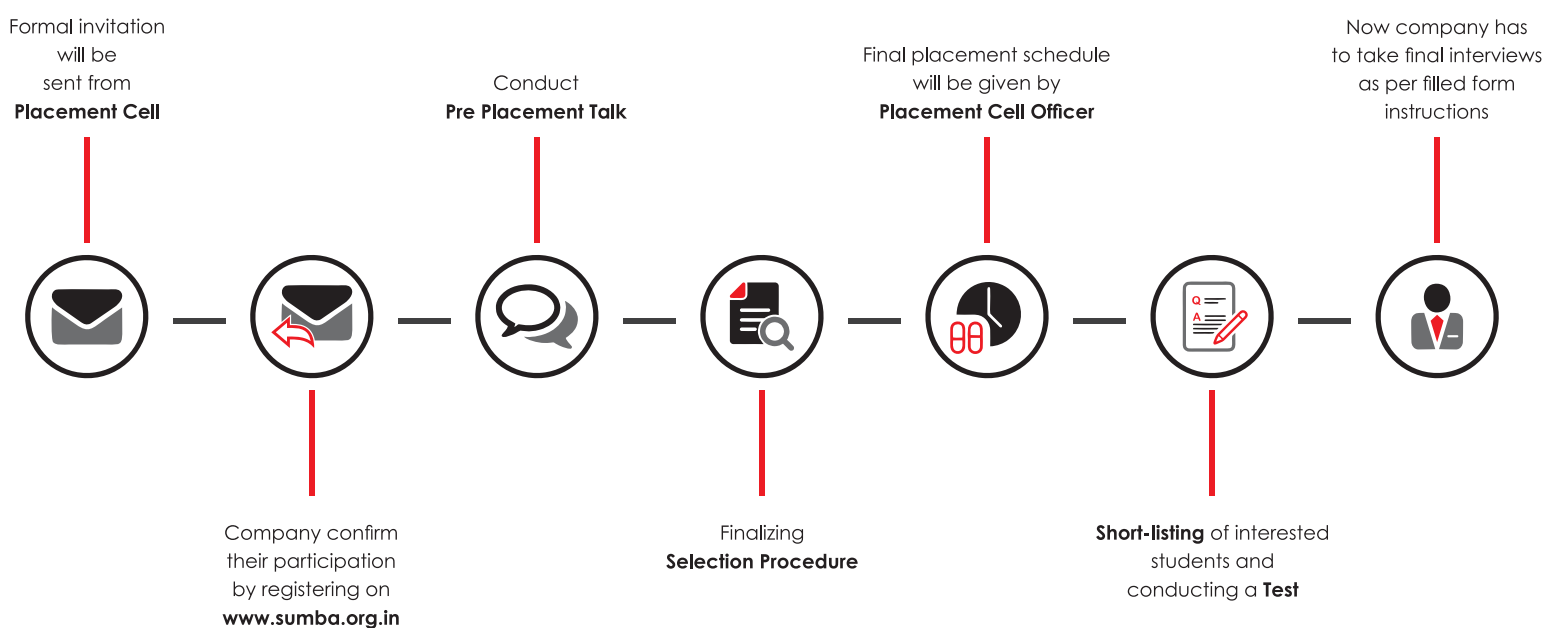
Formal invitation will be sent from **Placement Cell**

Company confirm their participation by registering on **www.sumba.org.in**

Conduct **Pre Placement Talk**

Finalizing **Selection Procedure**

Final placement schedule will be given by **Placement Cell Officer**

Short-listing of interested students and conducting a **Test**

Now company has to take final interviews as per filled form instructions

Q
A